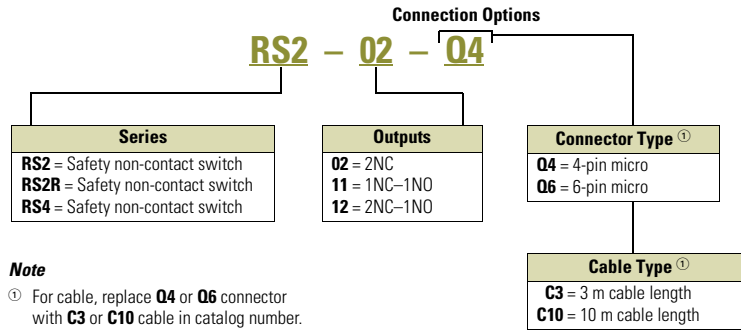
Connection Options

RS2 – 02 – Q4

| Series |
|---|
| **RS2** = Safety non-contact switch |
| **RS2R** = Safety non-contact switch |
| **RS4** = Safety non-contact switch |

| Outputs |
|---|
| **02** = 2NC |
| **11** = 1NC–1NO |
| **12** = 2NC–1NO |

| Connector Type ① |
|---|
| **Q4** = 4-pin micro |
| **Q6** = 6-pin micro |

| Cable Type ① |
|---|
| **C3** = 3 m cable length |
| **C10** = 10 m cable length |

*Note*

① For cable, replace **Q4** or **Q6** connector with **C3** or **C10** cable in catalog number.